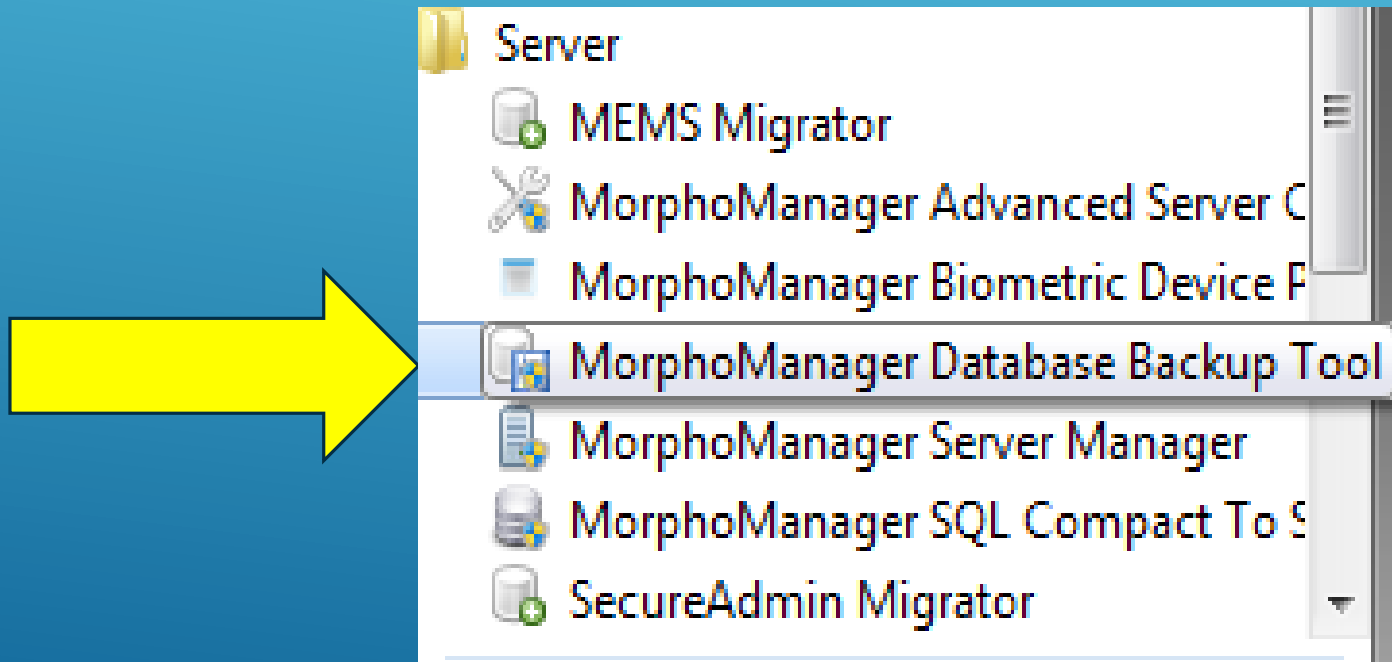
Server
MEMS Migrator
MorphoManager Advanced Server C
MorphoManager Biometric Device P
MorphoManager Database Backup Tool
MorphoManager Server Manager
MorphoManager SQL Compact To S
SecureAdmin Migrator